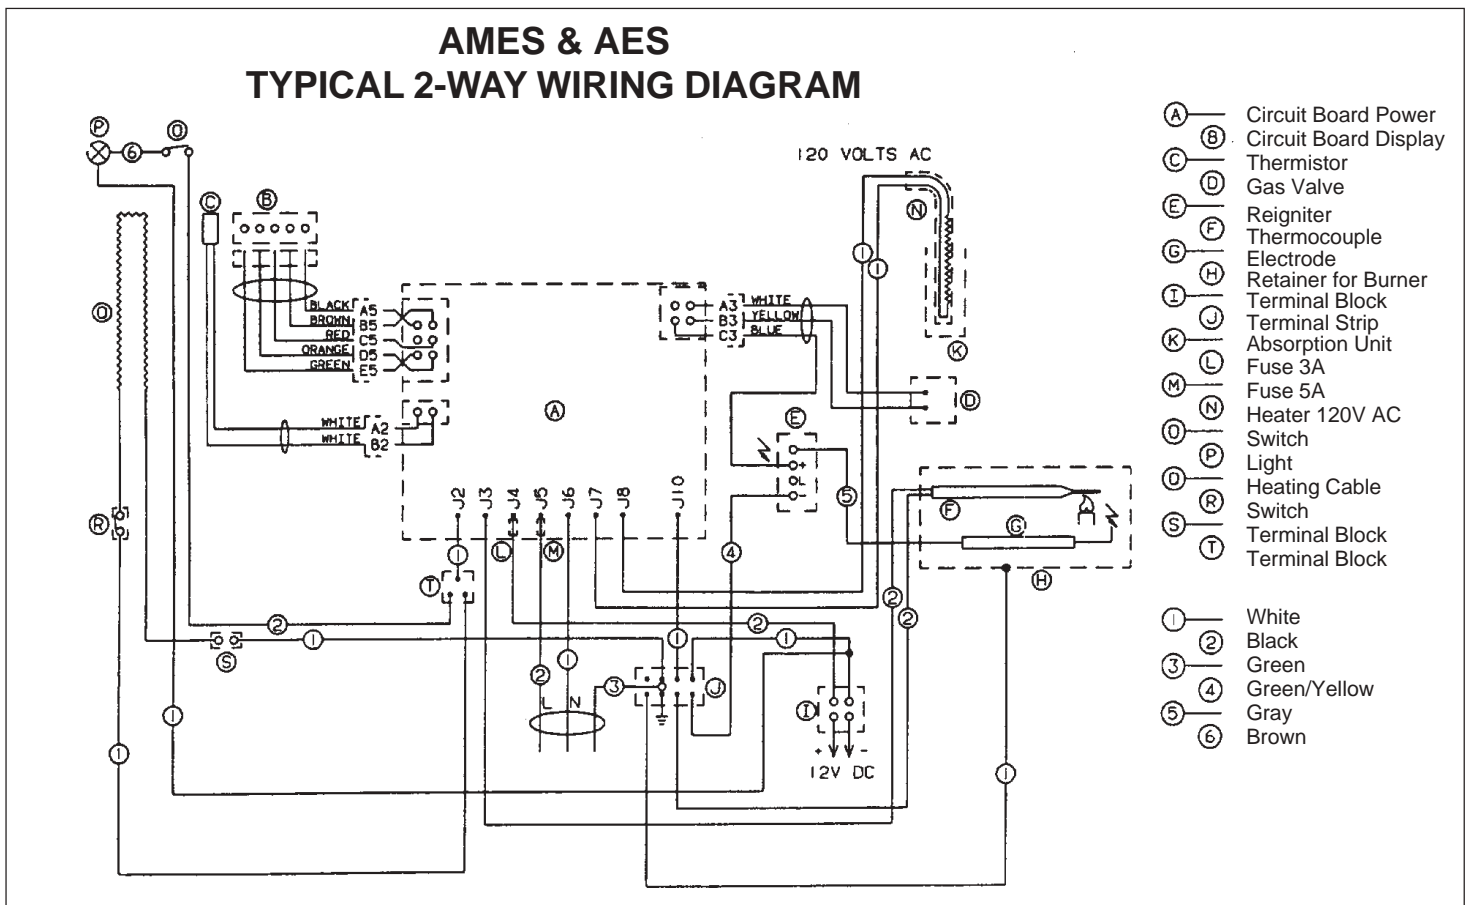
AMES & AES
TYPICAL 2-WAY WIRING DIAGRAM

P 6 O
C B
Q
BLACK A5
BROWN B5
RED C5
ORANGE D5
GREEN E5
WHITE A2
WHITE B2
A
R
A3 WHITE
B3 YELLOW
C3 BLUE
120 VOLTS AC
N
1 1
K
D
E
+
L
5
F
G
H
J2 J3 J4 J5 J6 J7 J8 J10
1 L M
T
2 1
S
2 1
2 1
2 1
3
L N
J
4
2 2
1
+ -
12V DC
1
1
1

A Circuit Board Power
B Circuit Board Display
C Thermistor
D Gas Valve
E Reigniter
F Thermocouple
G Electrode
H Retainer for Burner
I Terminal Block
J Terminal Strip
K Absorption Unit
L Fuse 3A
M Fuse 5A
N Heater 120V AC
O Switch
P Light
Q Heating Cable
R Switch
S Terminal Block
T Terminal Block

1 White
2 Black
3 Green
4 Green/Yellow
5 Gray
6 Brown